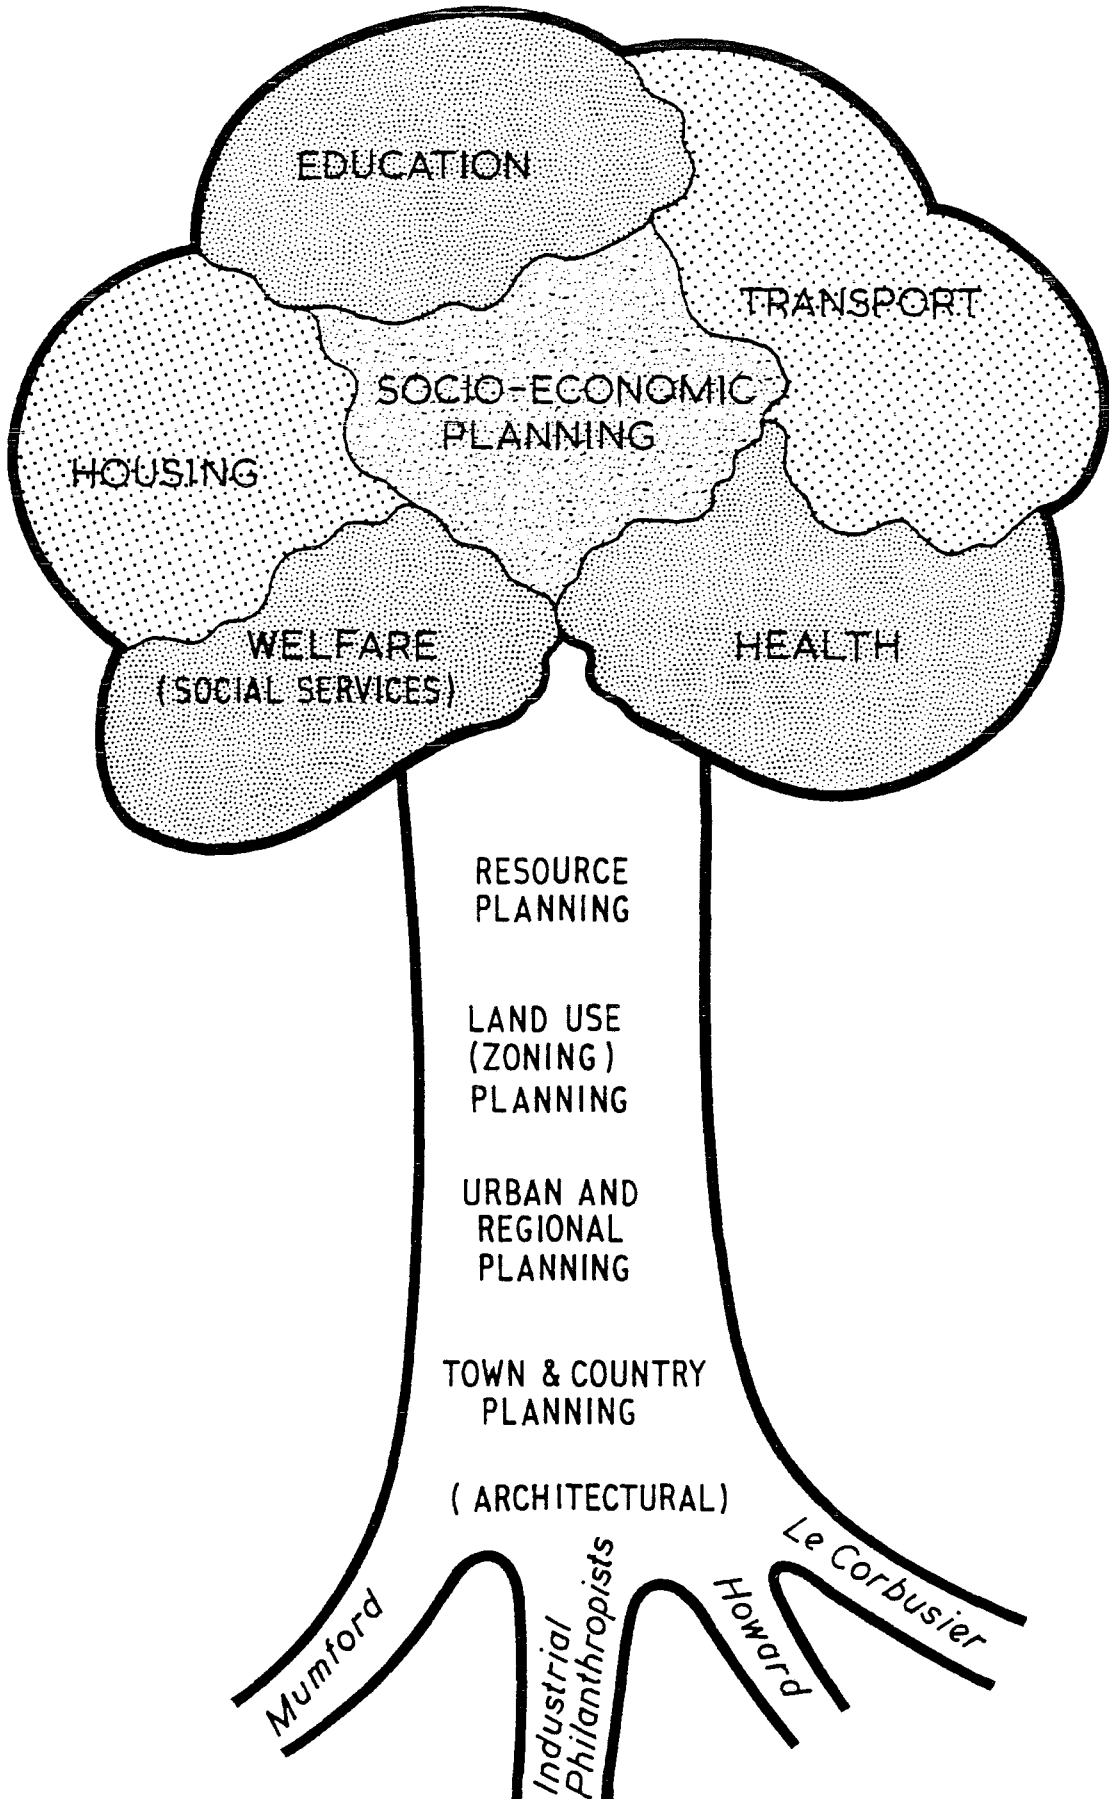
EDUCATION

TRANSPORT

SOCIO-ECONOMIC PLANNING

HOUSING

WELFARE (SOCIAL SERVICES)

HEALTH

RESOURCE PLANNING

LAND USE (ZONING) PLANNING

URBAN AND REGIONAL PLANNING

TOWN & COUNTRY PLANNING

( ARCHITECTURAL)

Mumford

Industrial Philanthropists

Howard

Le Corbusier